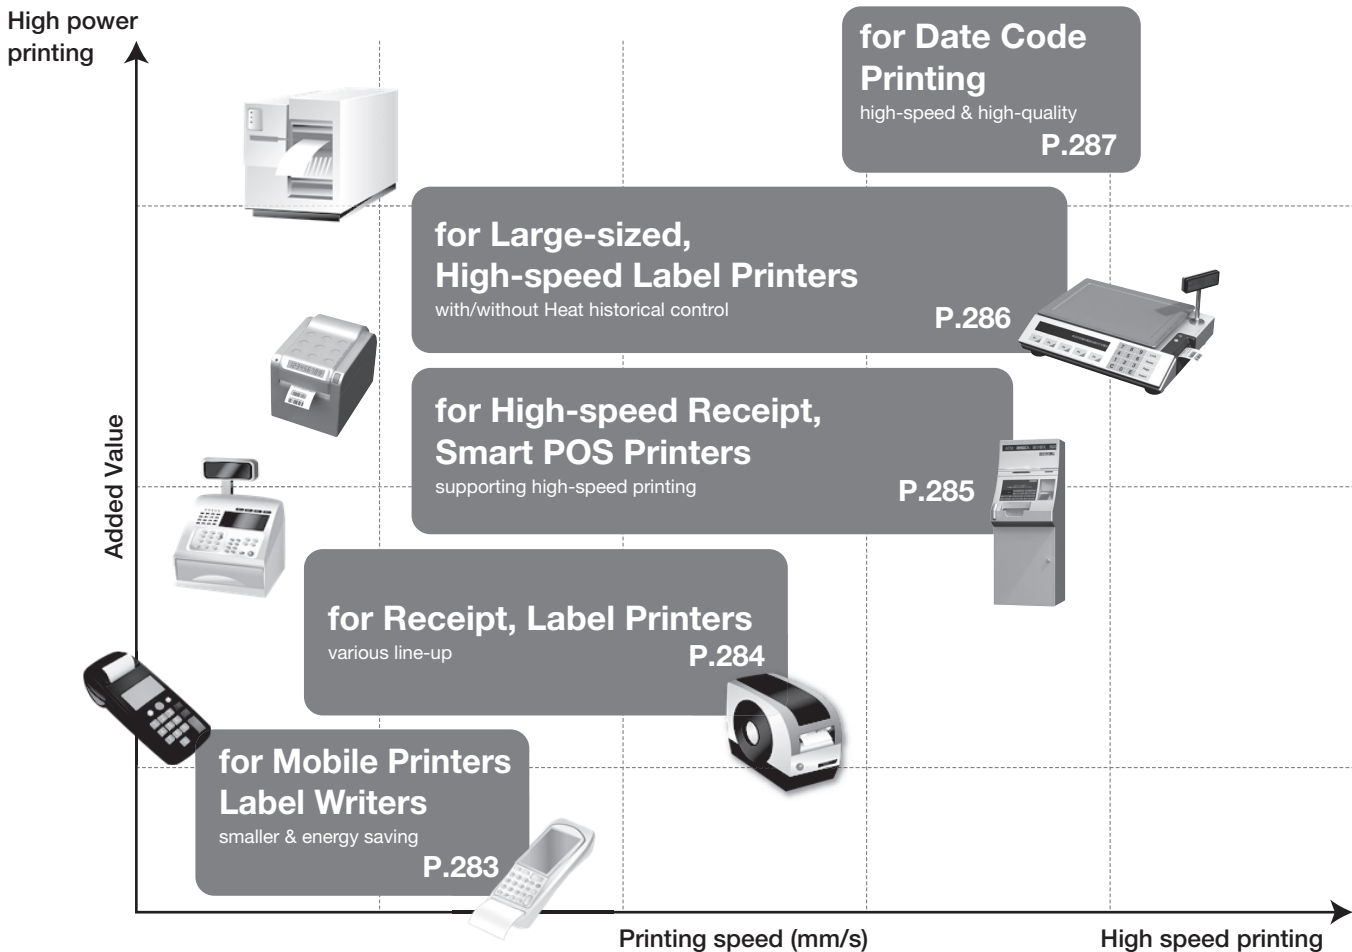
High power printing

for Date Code Printing
high-speed & high-quality
P.287

for Large-sized, High-speed Label Printers
with/without Heat historical control
P.286

for High-speed Receipt, Smart POS Printers
supporting high-speed printing
P.285

Added Value

for Receipt, Label Printers
various line-up
P.284

for Mobile Printers Label Writers
smaller & energy saving
P.283

Printing speed (mm/s)

High speed printing